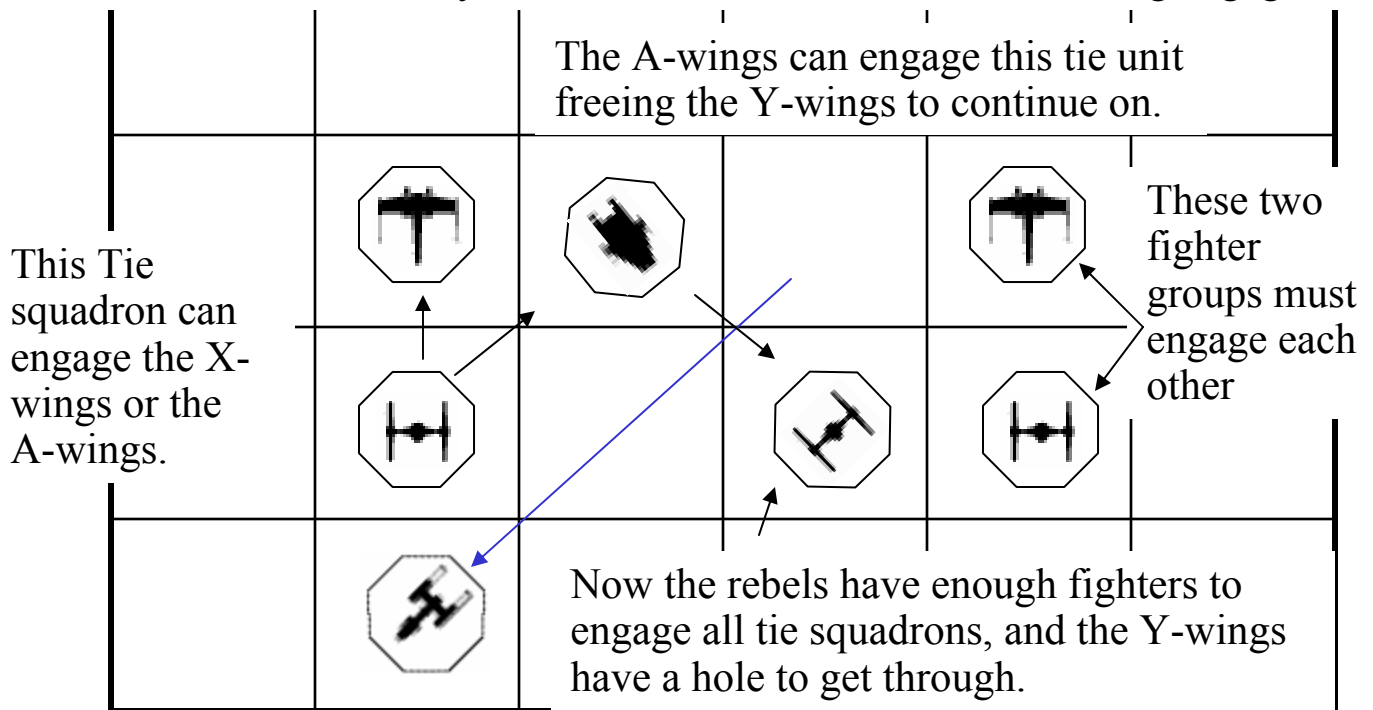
The A-wings can engage this tie unit freeing the Y-wings to continue on.

This Tie squadron can engage the X-wings or the A-wings.

These two fighter groups must engage each other

Now the rebels have enough fighters to engage all tie squadrons, and the Y-wings have a hole to get through.